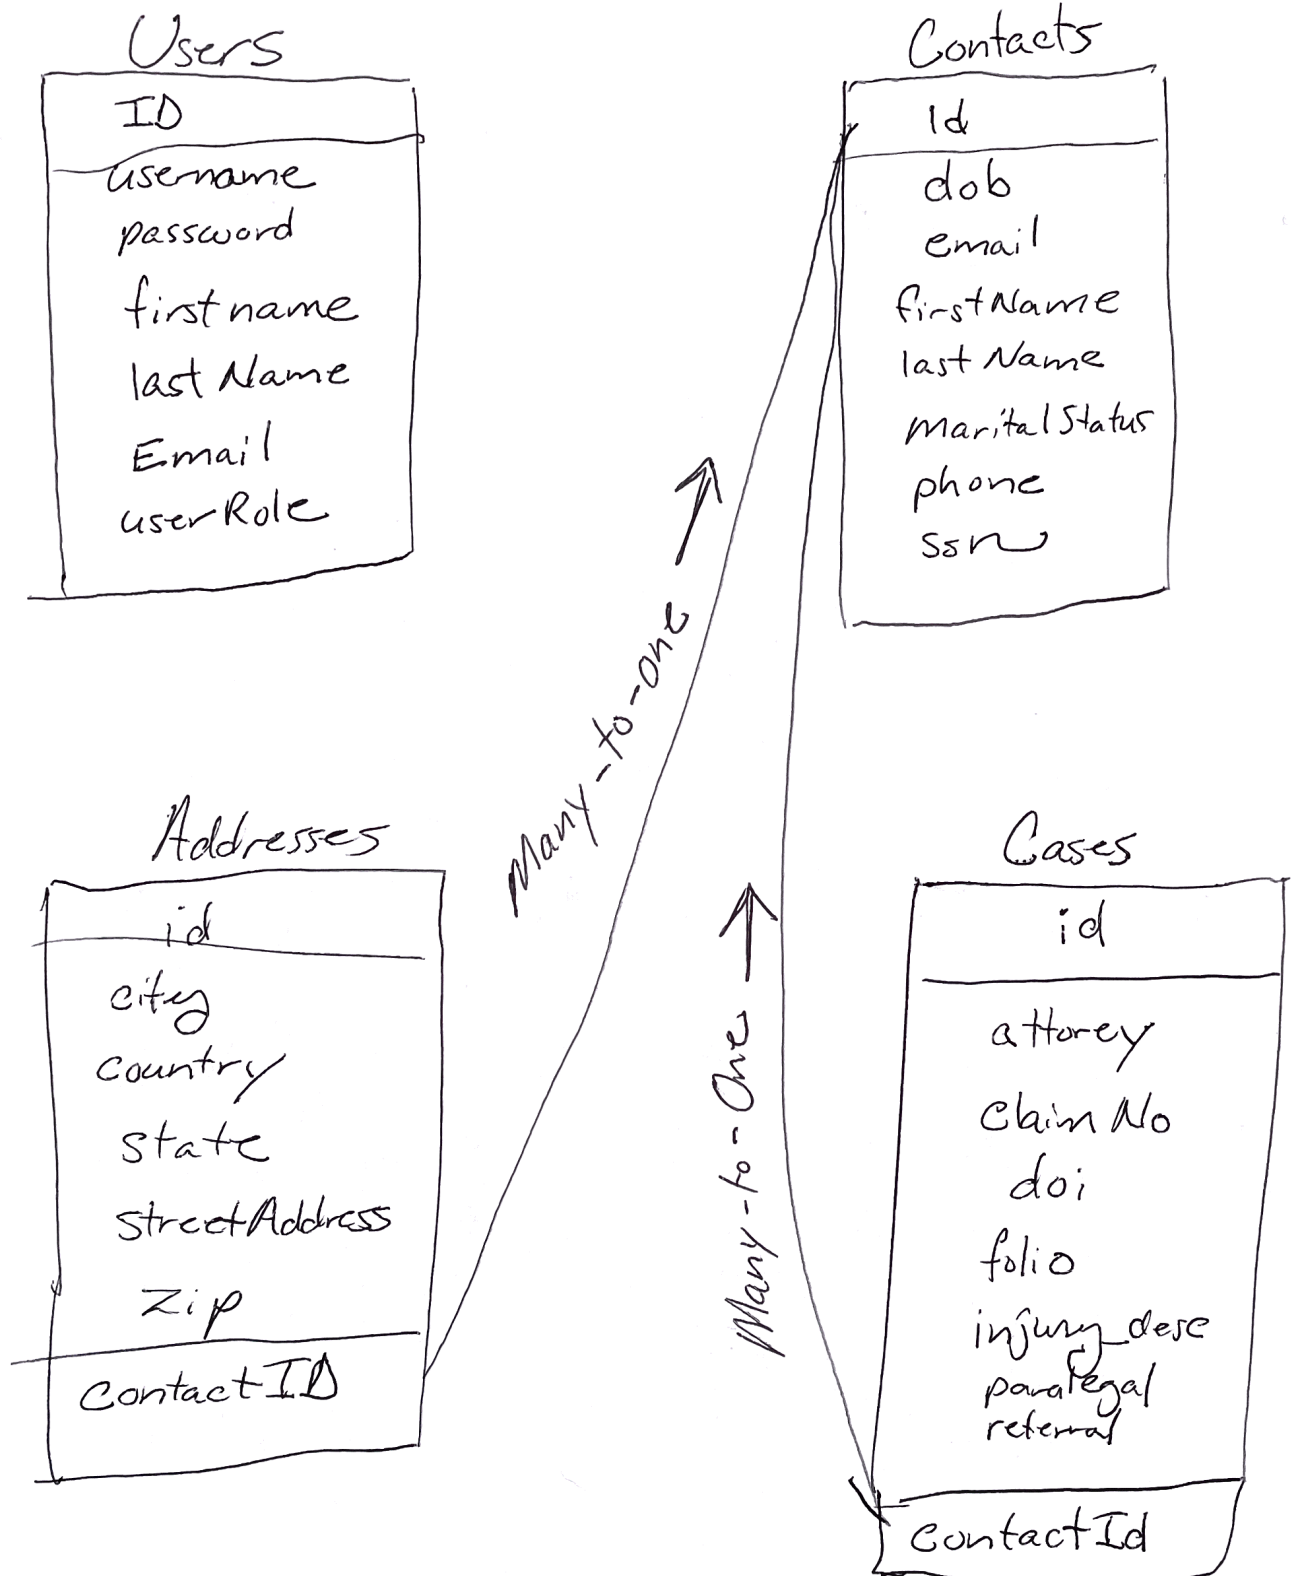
Users

ID

username
password
firstname
last Name
Email
userRole

Contacts

Id

dob
email
firstName
last Name
maritalStatus
phone
ssn

Many-to-one

Addresses

id

city
country
state
streetAddress
zip

ContactID

Many-to-One

Cases

id

attorey
claimNo
doi
folio
injury_desc
paralegal
referral

ContactId